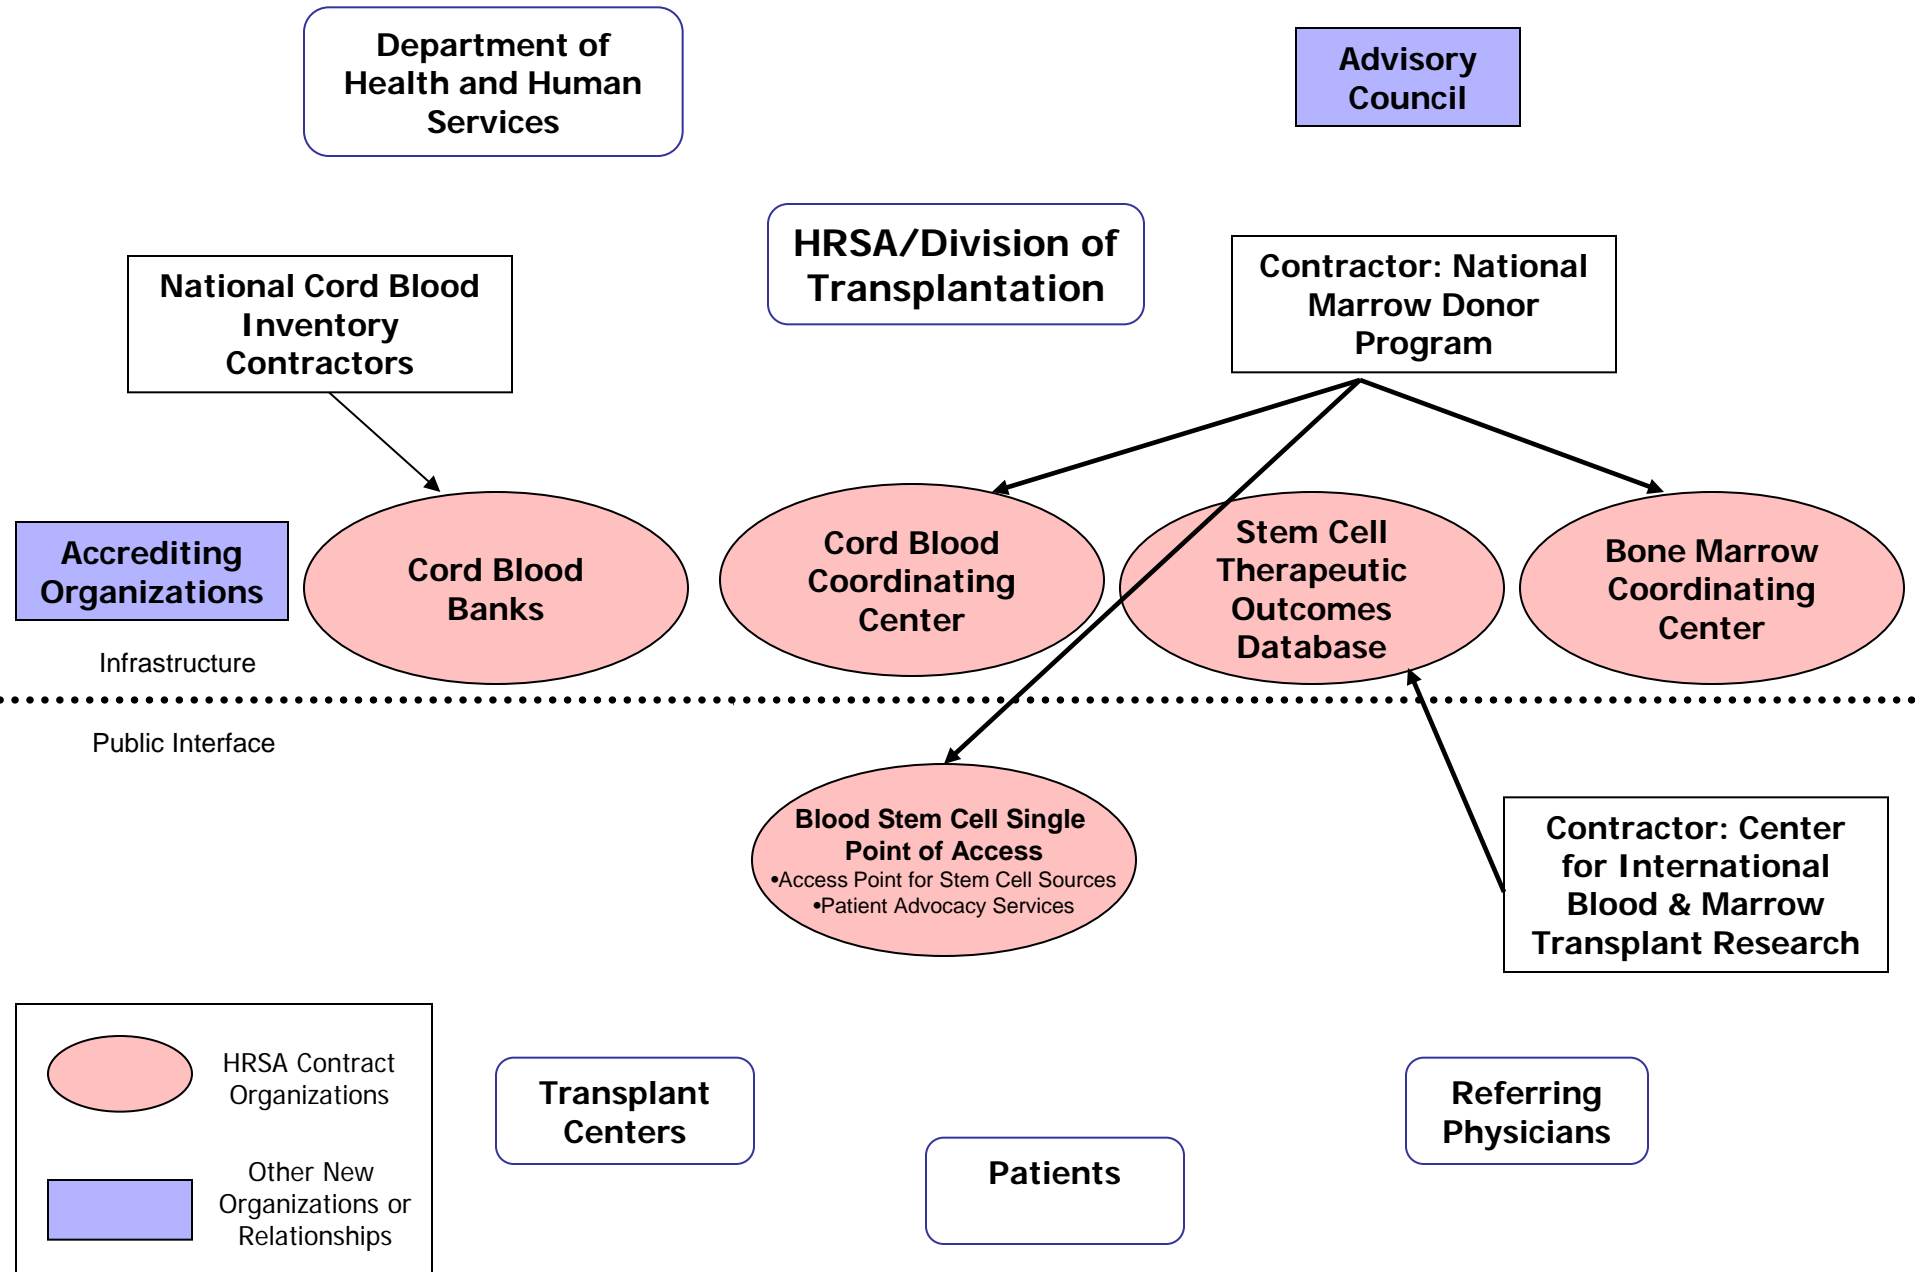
Department of Health and Human Services

Advisory Council

HRSA/Division of Transplantation

National Cord Blood Inventory Contractors

Contractor: National Marrow Donor Program

Accrediting Organizations

Cord Blood Banks

Cord Blood Coordinating Center

Stem Cell Therapeutic Outcomes Database

Bone Marrow Coordinating Center

Infrastructure

Public Interface

Blood Stem Cell Single Point of Access
•Access Point for Stem Cell Sources
•Patient Advocacy Services

Contractor: Center for International Blood & Marrow Transplant Research

HRSA Contract Organizations

Other New Organizations or Relationships

Transplant Centers

Patients

Referring Physicians